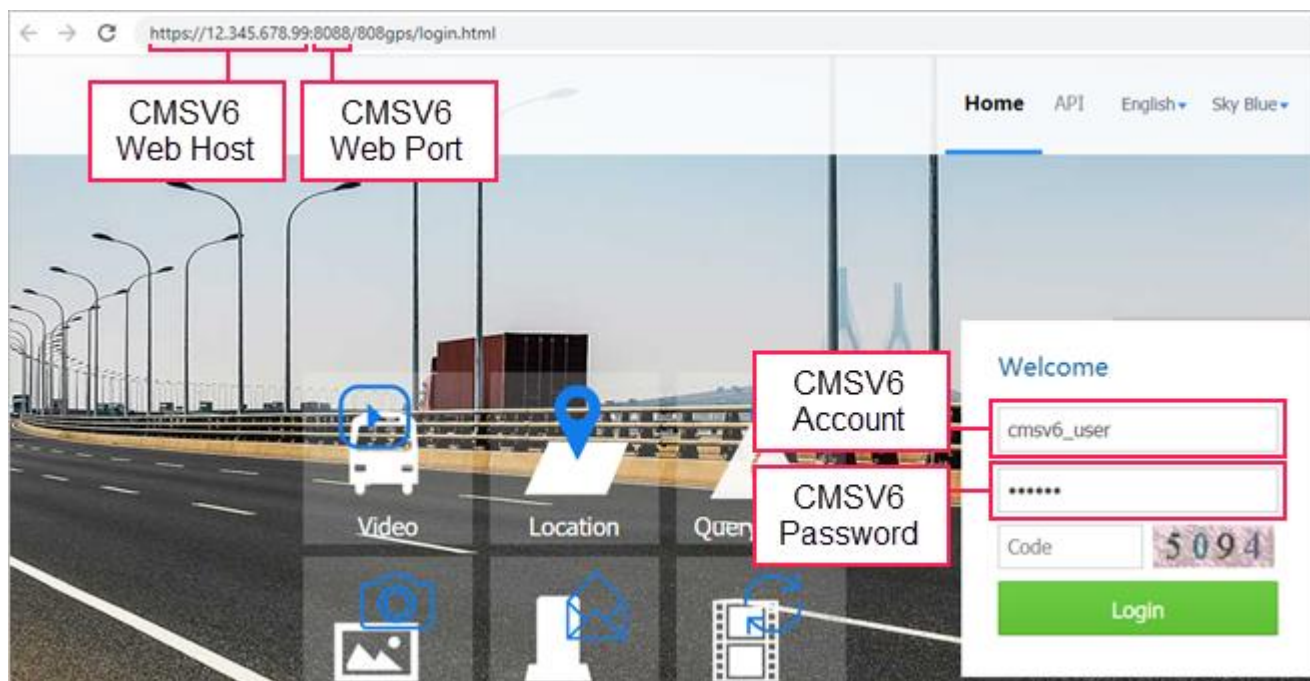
https://12.345.678.99:8088/808gps/login.html

CMSV6 Web Host

CMSV6 Web Port

Home API English Sky Blue

Video Location Quer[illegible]

Welcome

CMSV6 Account

cmsv6_user

CMSV6 Password

••••••

Code 5094

Login